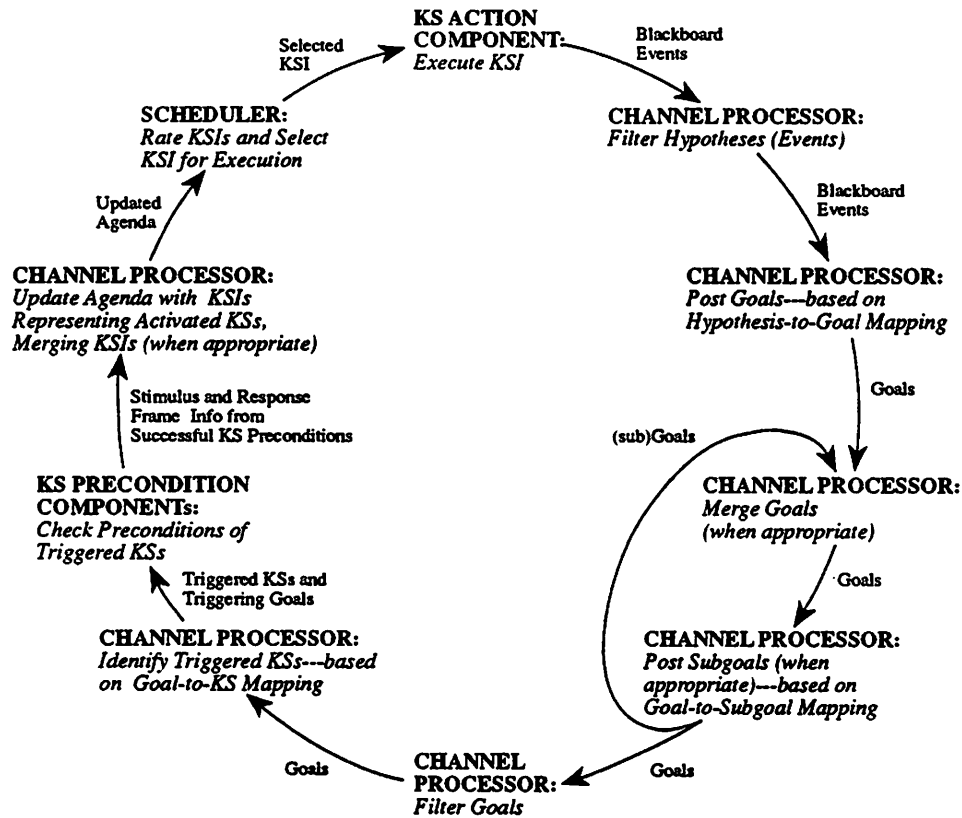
KS ACTION COMPONENT: Execute KSI

Blackboard Events

CHANNEL PROCESSOR: Filter Hypotheses (Events)

Blackboard Events

CHANNEL PROCESSOR: Post Goals---based on Hypothesis-to-Goal Mapping

Goals

(sub)Goals

CHANNEL PROCESSOR: Merge Goals (when appropriate)

Goals

CHANNEL PROCESSOR: Post Subgoals (when appropriate)---based on Goal-to-Subgoal Mapping

Goals

CHANNEL PROCESSOR: Filter Goals

Goals

CHANNEL PROCESSOR: Identify Triggered KSs---based on Goal-to-KS Mapping

Triggered KSs and Triggering Goals

KS PRECONDITION COMPONENTs: Check Preconditions of Triggered KSs

Stimulus and Response Frame Info from Successful KS Preconditions

CHANNEL PROCESSOR: Update Agenda with KSIs Representing Activated KSs, Merging KSIs (when appropriate)

Updated Agenda

SCHEDULER: Rate KSIs and Select KSI for Execution

Selected KSI